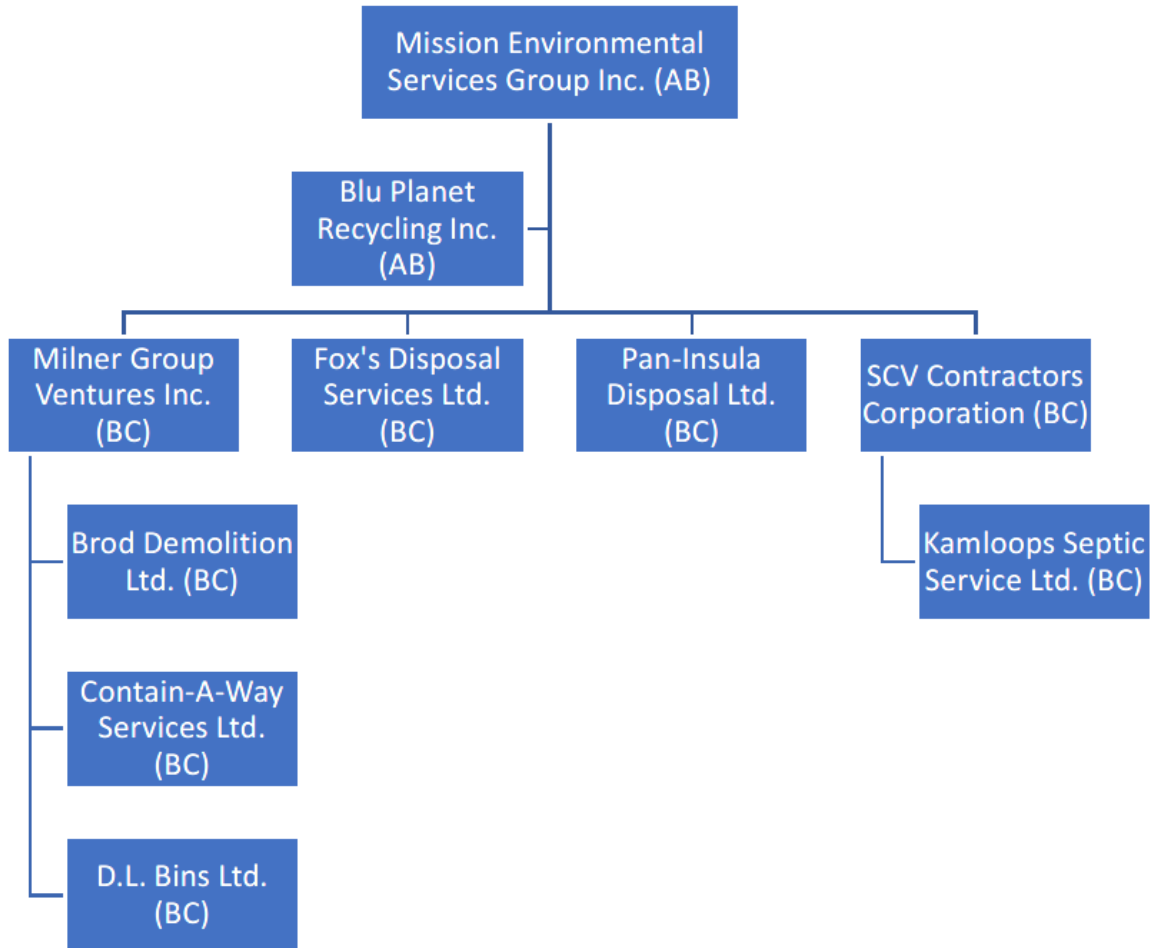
Mission Environmental Services Group Inc. (AB)

Blu Planet Recycling Inc. (AB)

Milner Group Ventures Inc. (BC)

Fox's Disposal Services Ltd. (BC)

Pan-Insula Disposal Ltd. (BC)

SCV Contractors Corporation (BC)

Brod Demolition Ltd. (BC)

Contain-A-Way Services Ltd. (BC)

D.L. Bins Ltd. (BC)

Kamloops Septic Service Ltd. (BC)